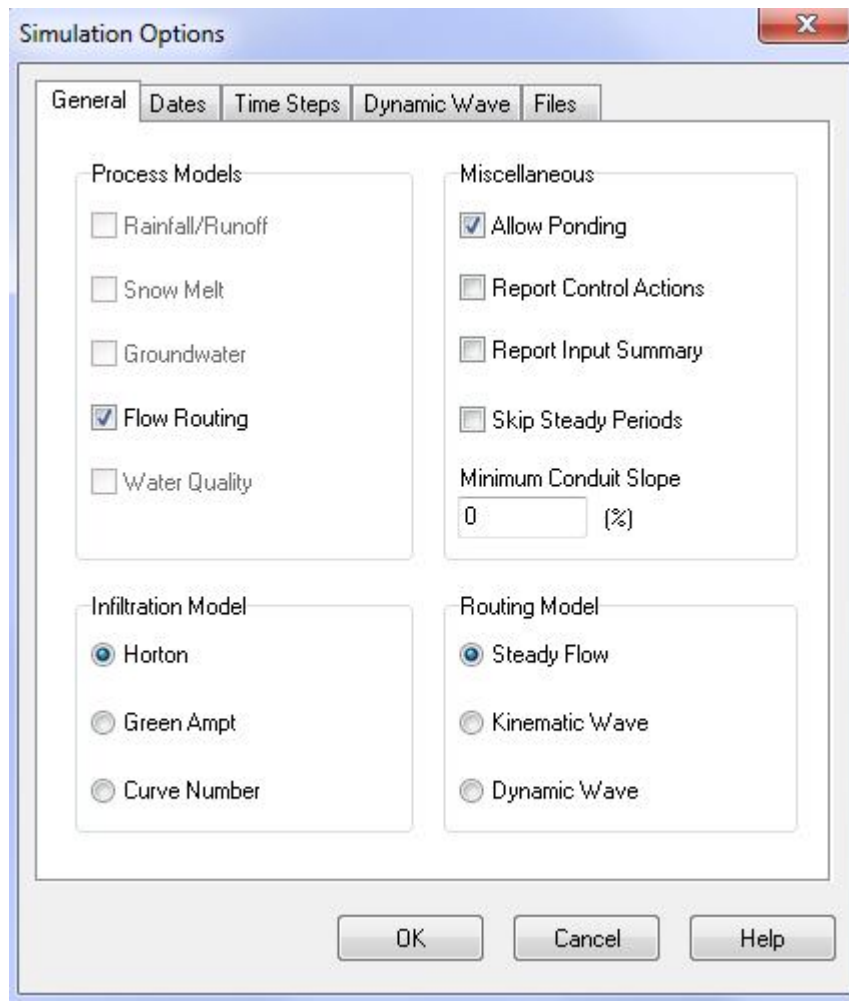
Simulation Options

X

General | Dates | Time Steps | Dynamic Wave | Files

Process Models

Rainfall/Runoff

Snow Melt

Groundwater

Flow Routing

Water Quality

Miscellaneous

Allow Ponding

Report Control Actions

Report Input Summary

Skip Steady Periods

Minimum Conduit Slope

0 (%)

Infiltration Model

Horton

Green Ampt

Curve Number

Routing Model

Steady Flow

Kinematic Wave

Dynamic Wave

OK

Cancel

Help